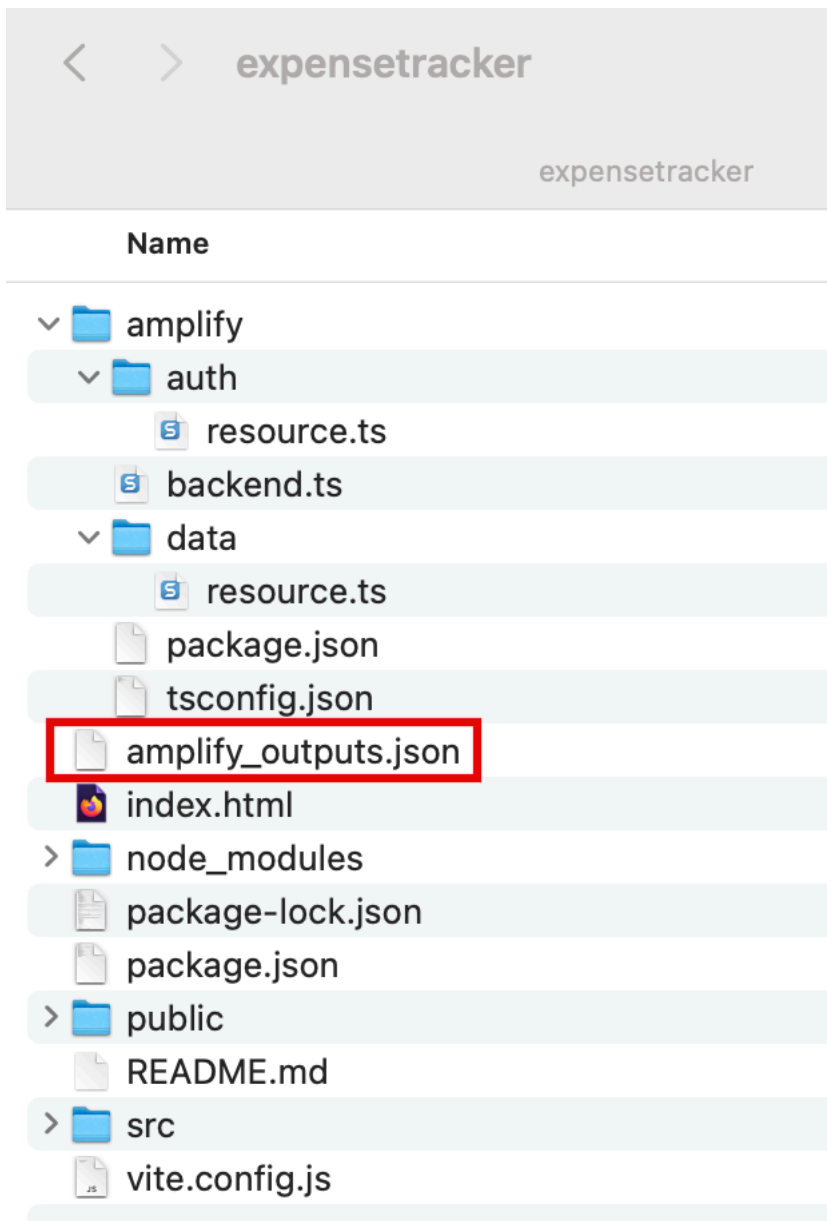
expensetracker

expensetracker

Name

amplify
auth
resource.ts
backend.ts
data
resource.ts
package.json
tsconfig.json
amplify_outputs.json
index.html
node_modules
package-lock.json
package.json
public
README.md
src
vite.config.js